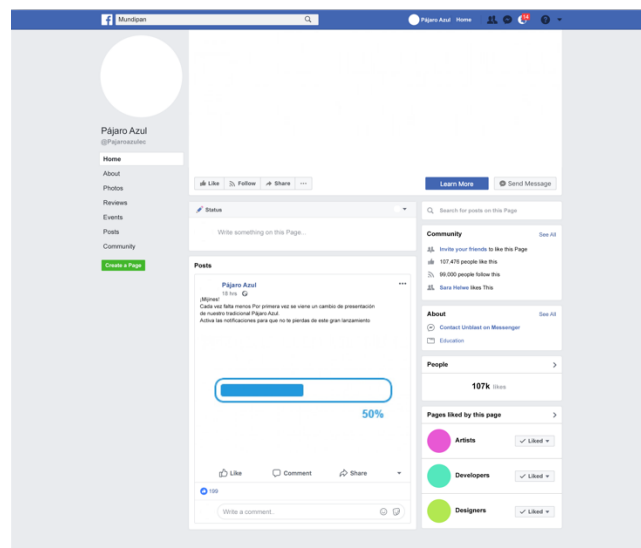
Mundipan

Pájaro Azul Home

14

Pájaro Azul
@Pajaroazulec

Home
About
Photos
Reviews
Events
Posts
Community

Create a Page

Like Follow Share ···

Learn More Send Message

Status

Write something on this Page...

Search for posts on this Page

Community See All

Invite your friends to like this Page
107.476 people like this
99.000 people follow this
Sara Helwe likes This

About See All

Contact Uniblast on Messenger
Education

People

107k likes

Pages liked by this page

Artists Liked
Developers Liked
Designers Liked

Posts

Pájaro Azul
18 hrs

¡Mpines!
Cada vez falta menos Por primera vez se viene un cambio de presentación de nuestro tradicional Pájaro Azul.
Activa las notificaciones para que no te pierdas de este gran lanzamiento

50%

Like Comment Share

199

Write a comment...